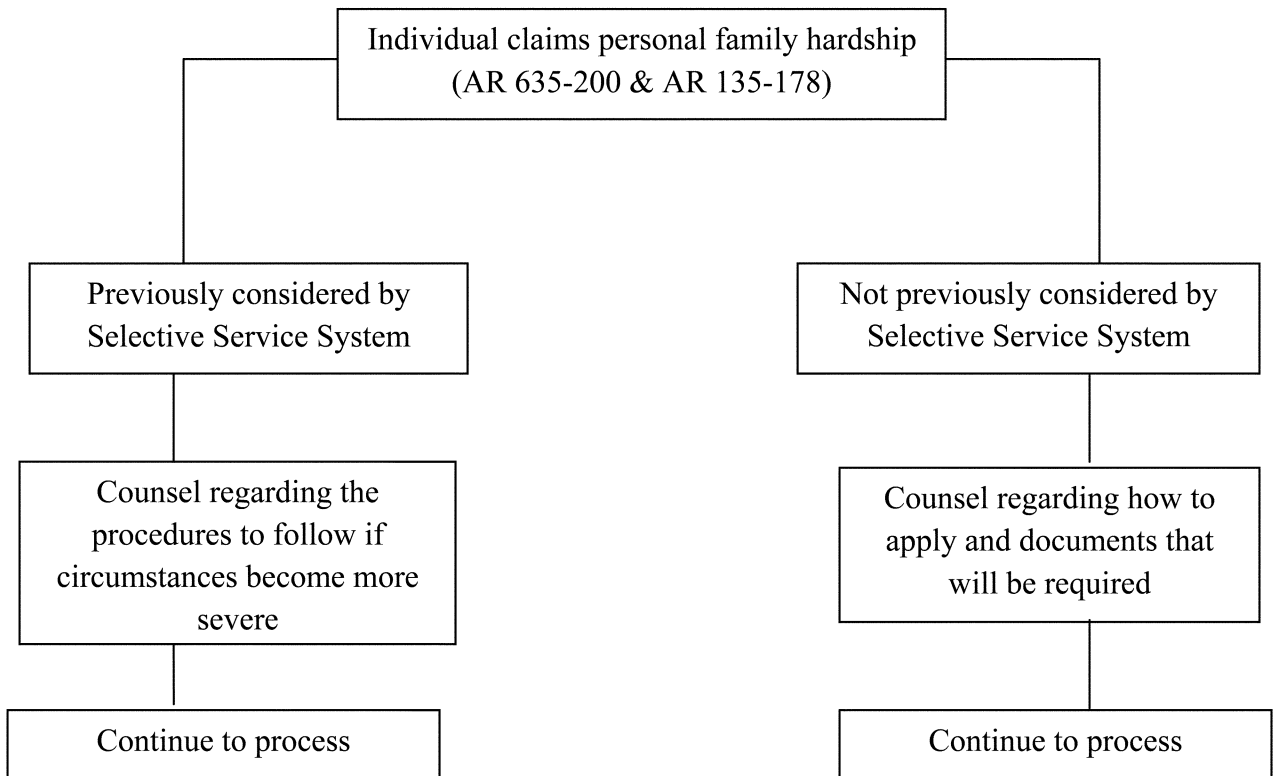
Individual claims personal family hardship (AR 635-200 & AR 135-178)

Previously considered by Selective Service System

Counsel regarding the procedures to follow if circumstances become more severe

Continue to process

Not previously considered by Selective Service System

Counsel regarding how to apply and documents that will be required

Continue to process